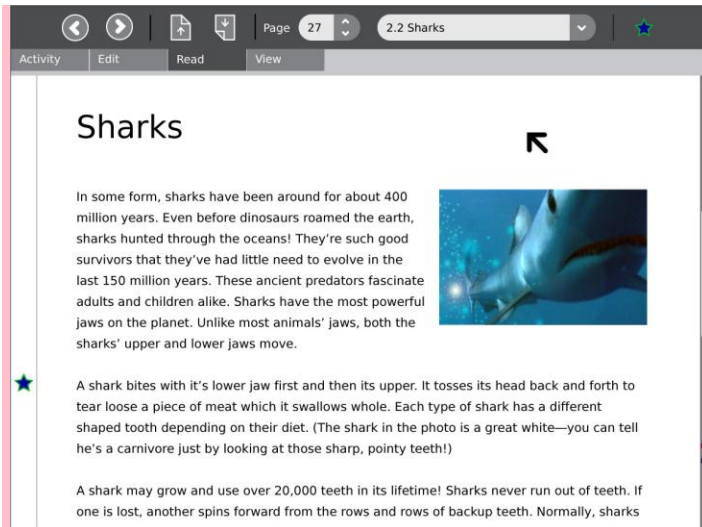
Page 27 2.2 Sharks

Activity Edit Read View

Sharks

In some form, sharks have been around for about 400 million years. Even before dinosaurs roamed the earth, sharks hunted through the oceans! They're such good survivors that they've had little need to evolve in the last 150 million years. These ancient predators fascinate adults and children alike. Sharks have the most powerful jaws on the planet. Unlike most animals' jaws, both the sharks' upper and lower jaws move.

A shark bites with it's lower jaw first and then its upper. It tosses its head back and forth to tear loose a piece of meat which it swallows whole. Each type of shark has a different shaped tooth depending on their diet. (The shark in the photo is a great white—you can tell he's a carnivore just by looking at those sharp, pointy teeth!)

A shark may grow and use over 20,000 teeth in its lifetime! Sharks never run out of teeth. If one is lost, another spins forward from the rows and rows of backup teeth. Normally, sharks